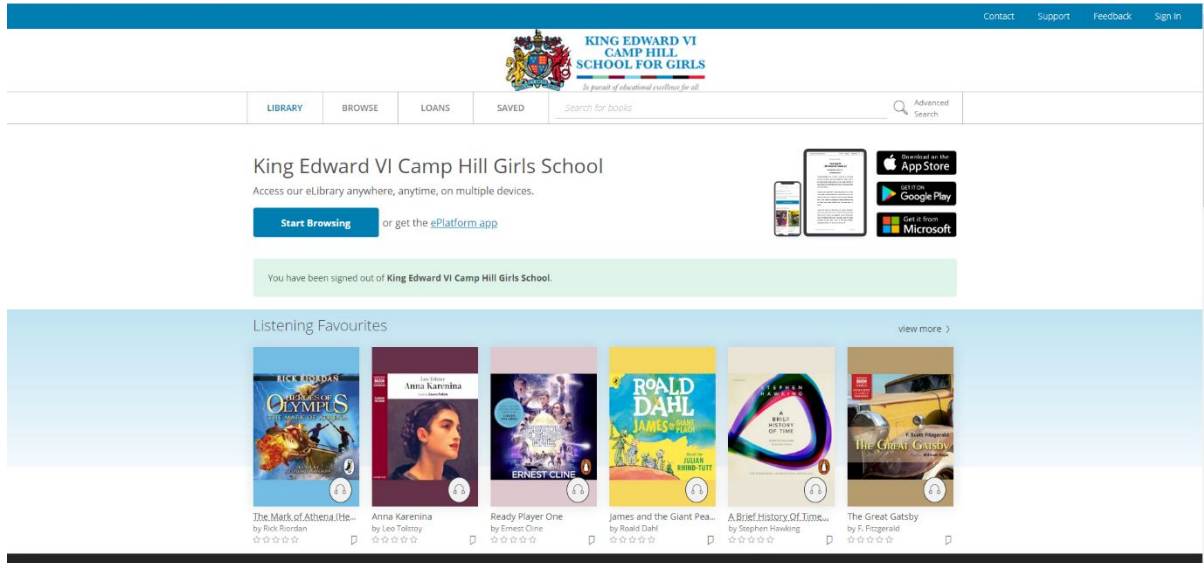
Contact Support Feedback Sign In

KING EDWARD VI
CAMP HILL
SCHOOL FOR GIRLS
In pursuit of educational excellence for all

LIBRARY BROWSE LOANS SAVED Search for books Advanced Search

King Edward VI Camp Hill Girls School

Access our eLibrary anywhere, anytime, on multiple devices.

Start Browsing or get the ePlatform app

Download on the App Store
GET IT ON Google Play
Get it from Microsoft

You have been signed out of King Edward VI Camp Hill Girls School.

Listening Favourites

view more ›

RICK RIORDAN
HEROES OF OLYMPUS
THE MARK OF ATHENA

Leo Tolstoy
Anna Karenina

ERNEST CLINE

ROALD DAHL
JAMES and the GIANT PEACH
JULIAN RHIND-TUTT

STEPHEN HAWKING
A BRIEF HISTORY OF TIME

F. Scott Fitzgerald
THE GREAT GATSBY

The Mark of Athena (He...
by Rick Riordan

Anna Karenina
by Leo Tolstoy

Ready Player One
by Ernest Cline

James and the Giant Pea...
by Roald Dahl

A Brief History Of Time...
by Stephen Hawking

The Great Gatsby
by F. Fitzgerald